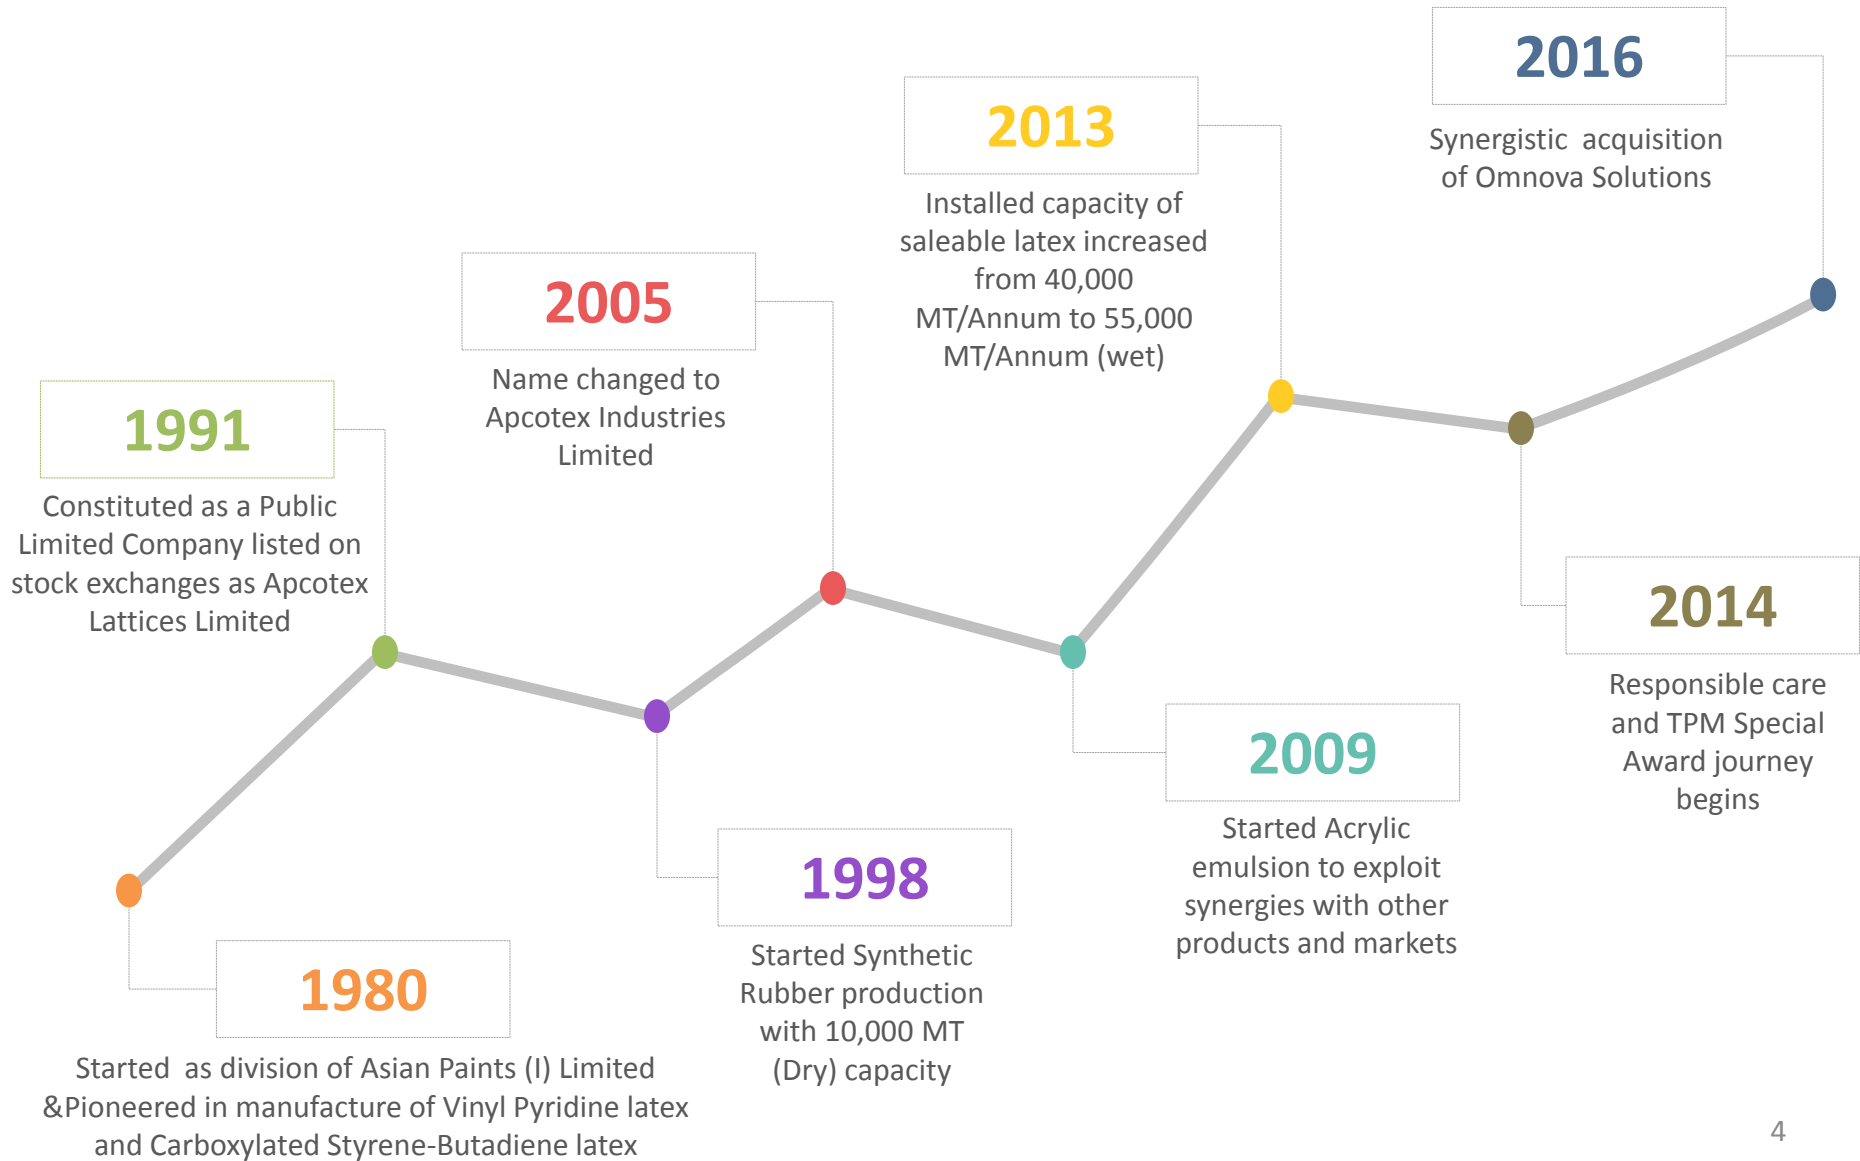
2016

Synergistic acquisition of Omnova Solutions

2013

Installed capacity of saleable latex increased from 40,000 MT/Annum to 55,000 MT/Annum (wet)

2005

Name changed to Apcotex Industries Limited

1991

Constituted as a Public Limited Company listed on stock exchanges as Apcotex Lattices Limited

2014

Responsible care and TPM Special Award journey begins

2009

Started Acrylic emulsion to exploit synergies with other products and markets

1998

Started Synthetic Rubber production with 10,000 MT (Dry) capacity

1980

Started as division of Asian Paints (I) Limited &Pioneered in manufacture of Vinyl Pyridine latex and Carboxylated Styrene-Butadiene latex

4